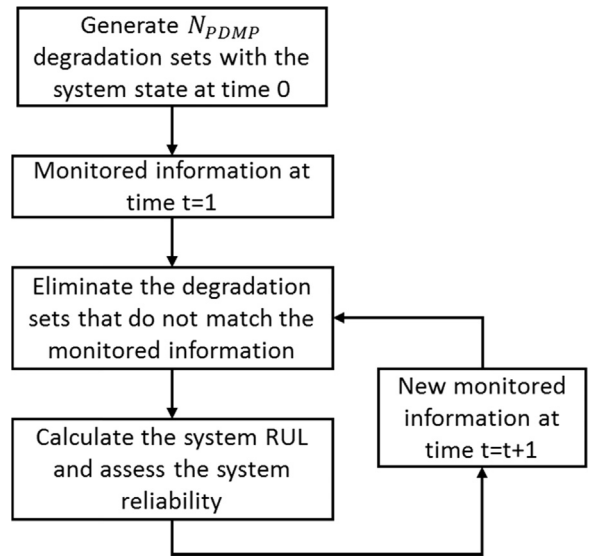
Generate $N_{PDMP}$ degradation sets with the system state at time 0

Monitored information at time t=1

Eliminate the degradation sets that do not match the monitored information

Calculate the system RUL and assess the system reliability

New monitored information at time t=t+1